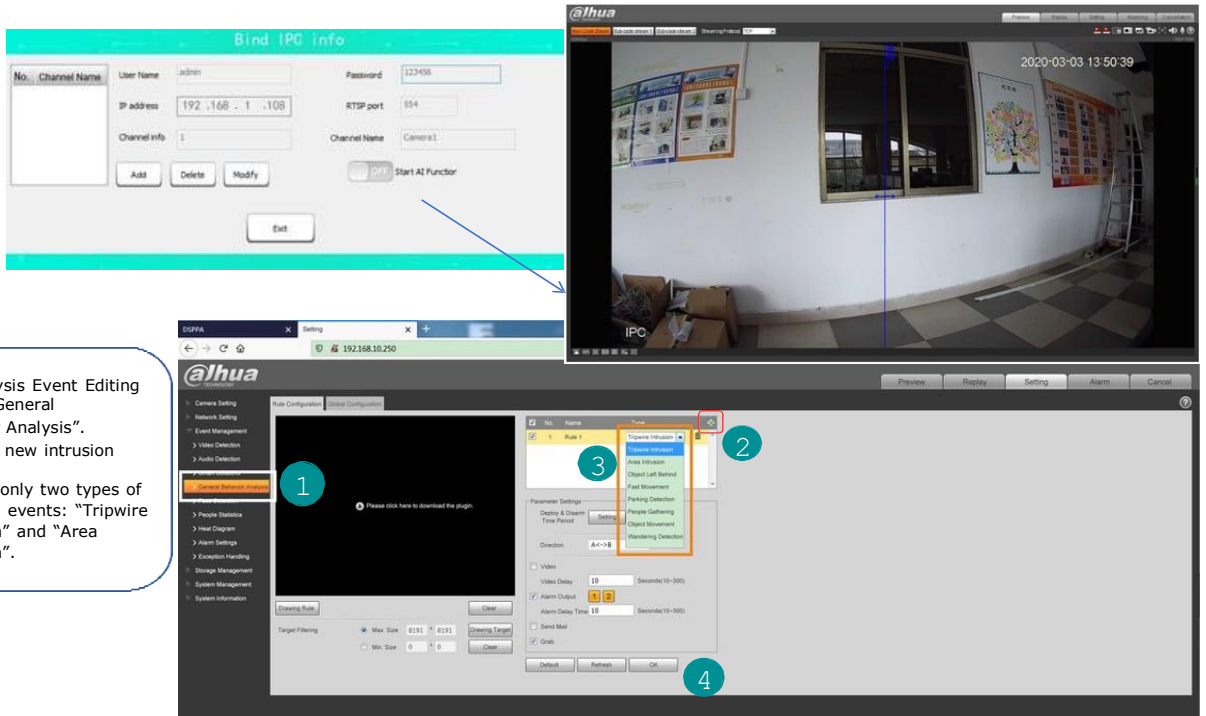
Bind IPC info

| No. | Channel Name |
|---|---|

User Name admin
Password 123456
IP address 192 .168 . 1 .108
RTSP port 554
Channel info 1
Channel Name Camera1
Add Delete Modify
OFF Start AI Function
Exit

alhua
Preview Playback Setting Alarming Cancellation
Main code stream Sub-code stream 1 Sub-code stream 2 Streaming Protocol TCP
2020-03-03 13:50:39
IPC

ysis Event Editing
General
Analysis".
new intrusion

only two types of
events: "Tripwire
n" and "Area
".

DSPPA
Setting
192.168.10.250
alhua
TECHNOLOGY
Preview Replay Setting Alarm Cancel
Camera Setting
Network Setting
Event Management
> Video Detection
> Audio Detection
General Behavior Analysis
> People Statistics
> Heat Diagram
> Alarm Settings
> Exception Handling
Storage Management
System Management
System Information
Rule Configuration Global Configuration
Please click here to download the plugin.
Drawing Rule Clear
Target Filtering Max. Size 8191 * 8191 Drawing Target
Min. Size 0 * 0 Clear
No. Name Type
1 Rule 1 Tripwire Intrusion
Tripwire Intrusion
Area Intrusion
Object Left Behind
Fast Movement
Parking Detection
People Gathering
Object Movement
Wandering Detection
Parameter Settings
Deploy & Disarm Time Period Setting
Direction A<->B
Video
Video Delay 10 Seconds(10~300)
Alarm Output 1 2
Alarm Delay Time 10 Seconds(10~300)
Send Mail
Grab
Default Refresh OK
1
2
3
4